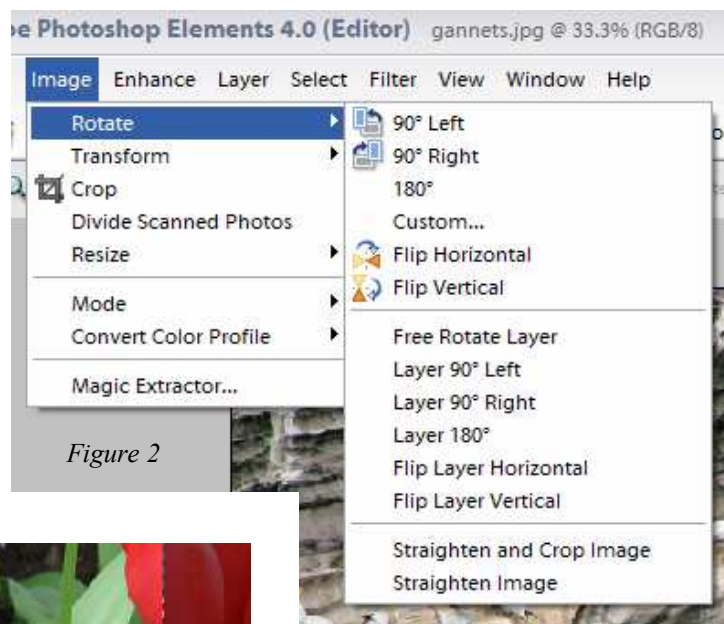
be Photoshop Elements 4.0 (Editor) gannets.jpg @ 33.3% (RGB/8)

Image Enhance Layer Select Filter View Window Help

Rotate
Transform
Crop
Divide Scanned Photos
Resize
Mode
Convert Color Profile
Magic Extractor...

90° Left
90° Right
180°
Custom...
Flip Horizontal
Flip Vertical
Free Rotate Layer
Layer 90° Left
Layer 90° Right
Layer 180°
Flip Layer Horizontal
Flip Layer Vertical
Straighten and Crop Image
Straighten Image

Figure 2